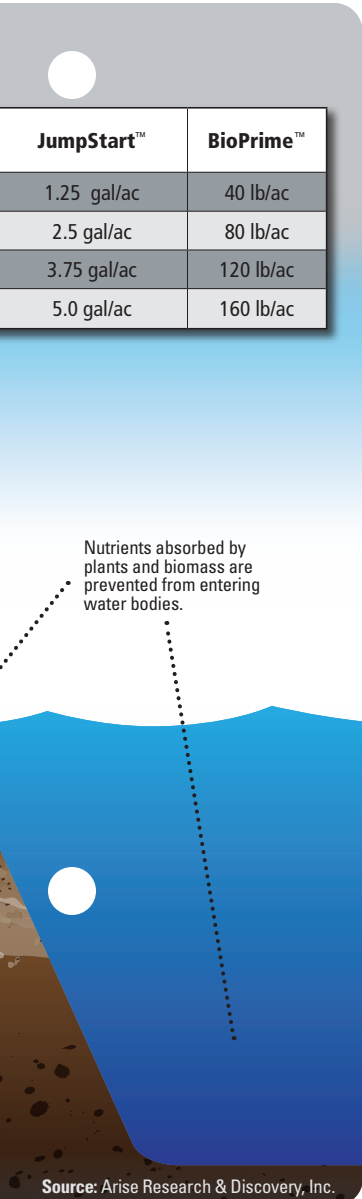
| JumpStart™ | BioPrime™ |
|---|---|
| 1.25 gal/ac | 40 lb/ac |
| 2.5 gal/ac | 80 lb/ac |
| 3.75 gal/ac | 120 lb/ac |
| 5.0 gal/ac | 160 lb/ac |

Nutrients absorbed by plants and biomass are prevented from entering water bodies.

Source: Arise Research & Discovery, Inc.